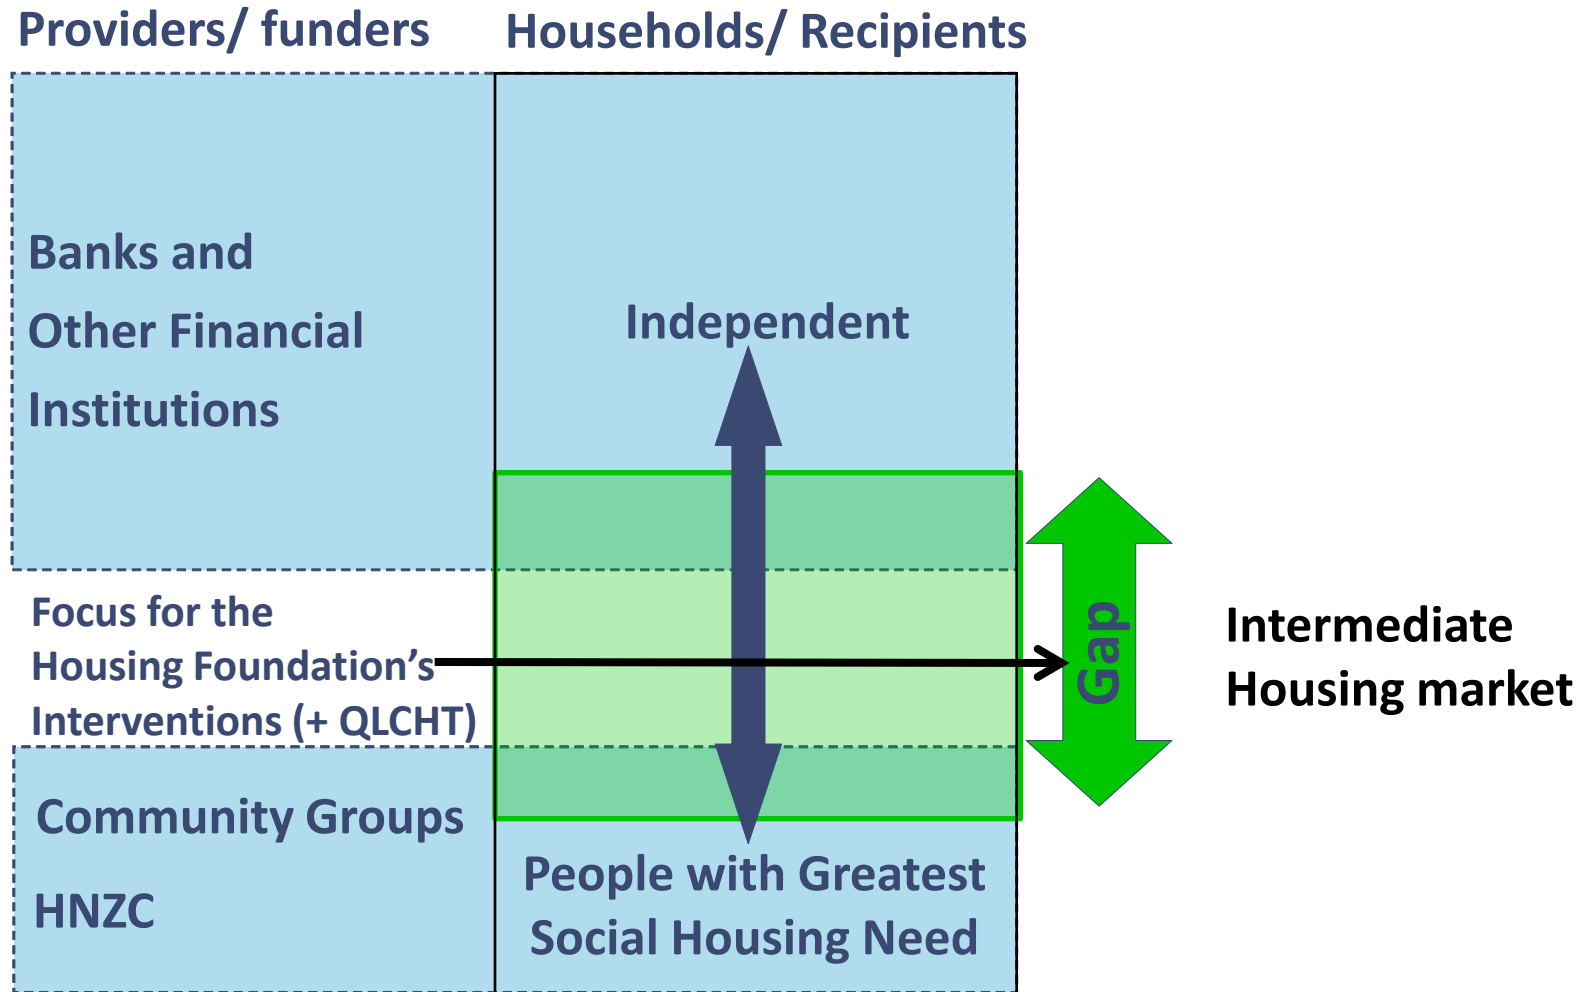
Providers/ funders

Households/ Recipients

Banks and Other Financial Institutions

Independent

Focus for the Housing Foundation's Interventions (+ QLCHT)

Gap

Intermediate Housing market

Community Groups

HNZC

People with Greatest Social Housing Need